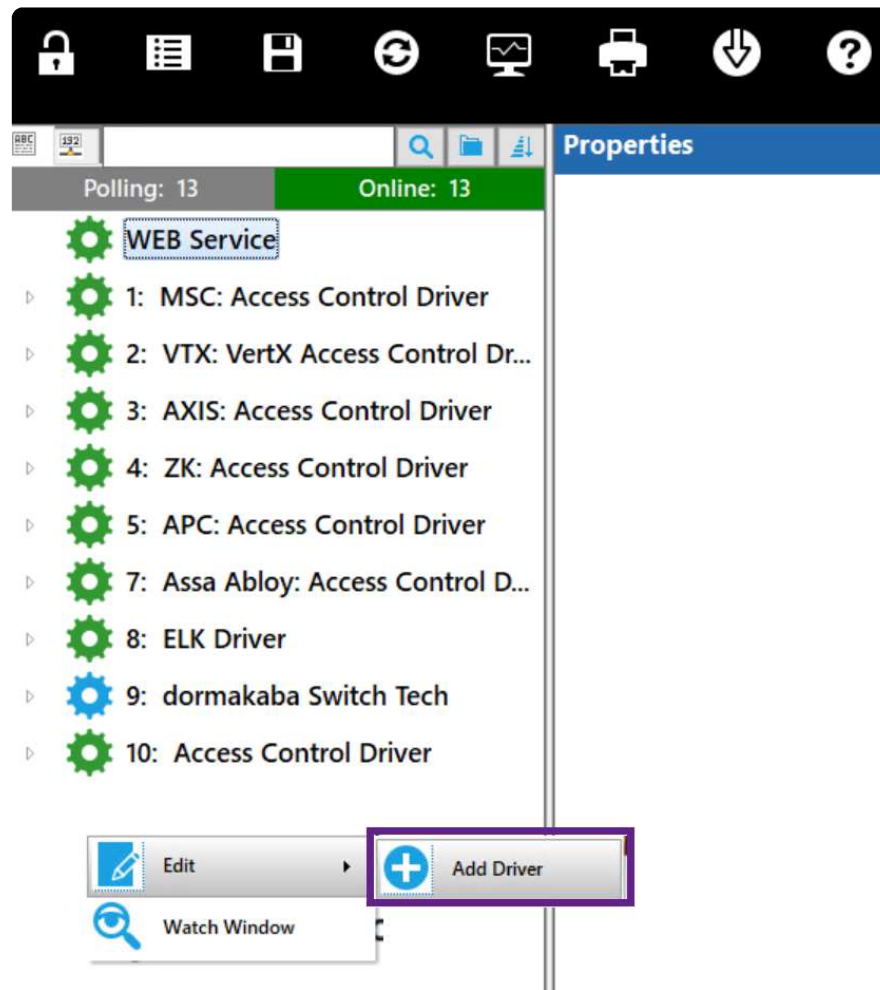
ABC 192

Properties

Polling: 13
Online: 13

WEB Service
1: MSC: Access Control Driver
2: VTX: VertX Access Control Dr...
3: AXIS: Access Control Driver
4: ZK: Access Control Driver
5: APC: Access Control Driver
7: Assa Abloy: Access Control D...
8: ELK Driver
9: dormakaba Switch Tech
10: Access Control Driver

Edit
Add Driver
Watch Window